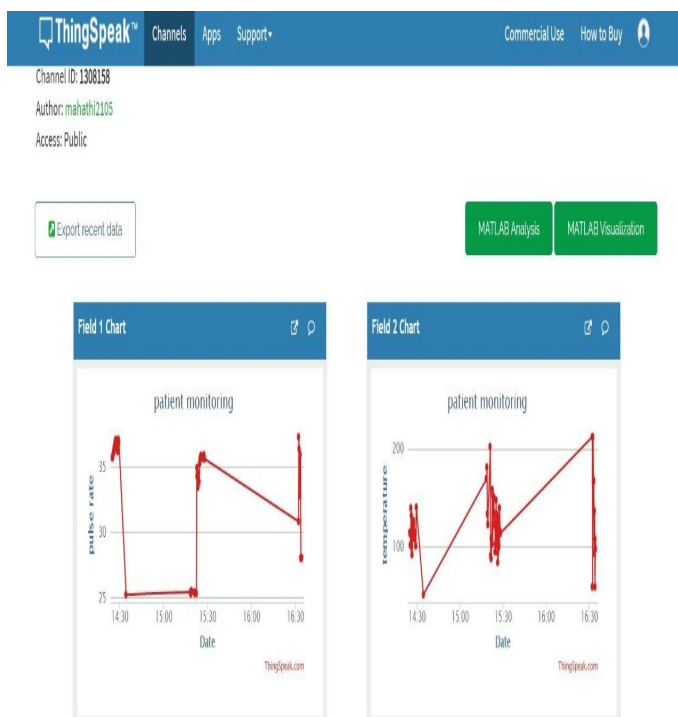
ThingSpeak™ Channels Apps Support▾ Commercial Use How to Buy

Channel ID: 1308158
Author: mahathi2105
Access: Public

Export recent data

MATLAB Analysis MATLAB Visualization

Field 1 Chart

patient monitoring

pulse rate

35
30
25

14:30 15:00 15:30 16:00 16:30

Date

ThingSpeak.com

Field 2 Chart

patient monitoring

Temperature

200
100

14:30 15:00 15:30 16:00 16:30

Date

ThingSpeak.com